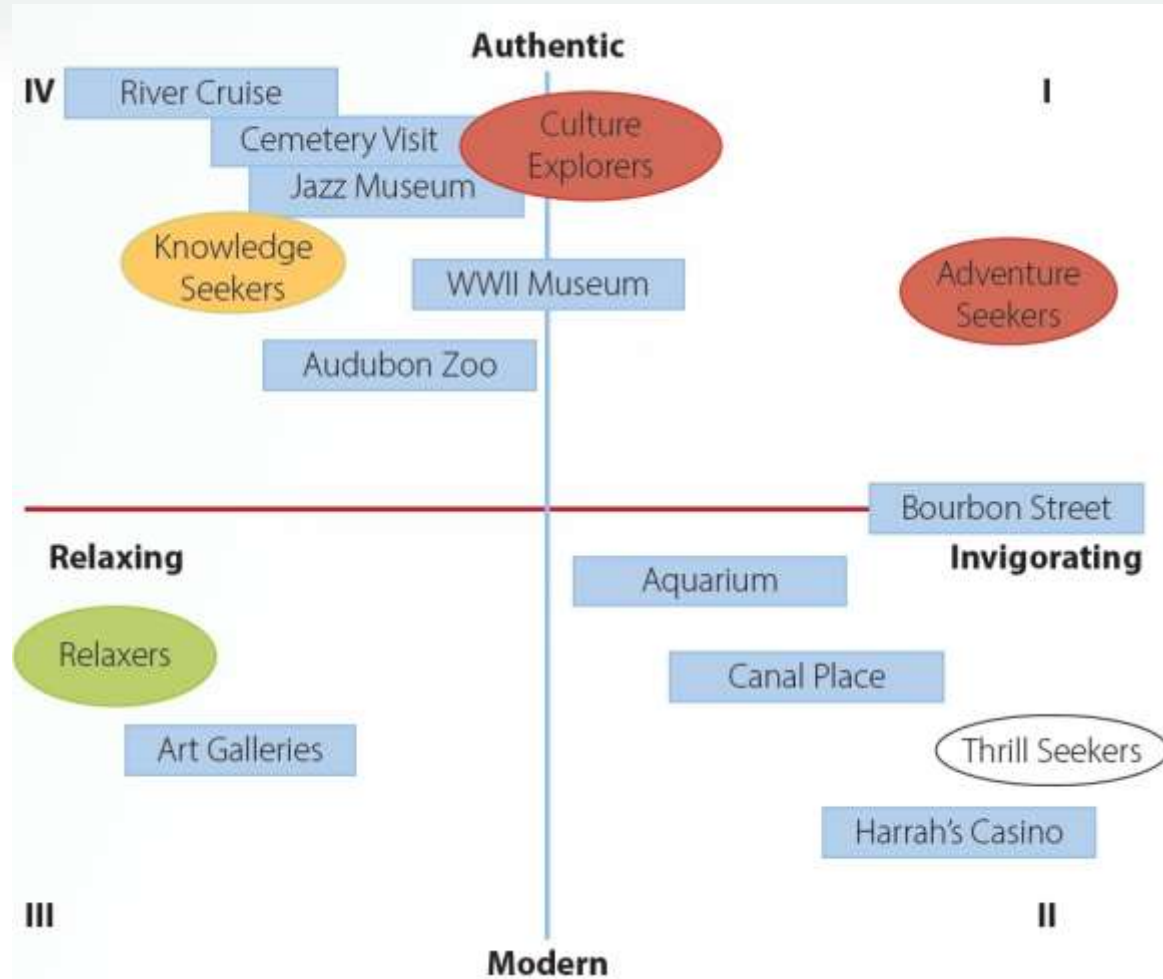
Authentic

IV

I

River Cruise

Cemetery Visit

Culture Explorers

Jazz Museum

Knowledge Seekers

WWII Museum

Adventure Seekers

Audubon Zoo

Bourbon Street

Relaxing

Invigorating

Aquarium

Relaxers

Canal Place

Art Galleries

Thrill Seekers

Harrah's Casino

III

II

Modern